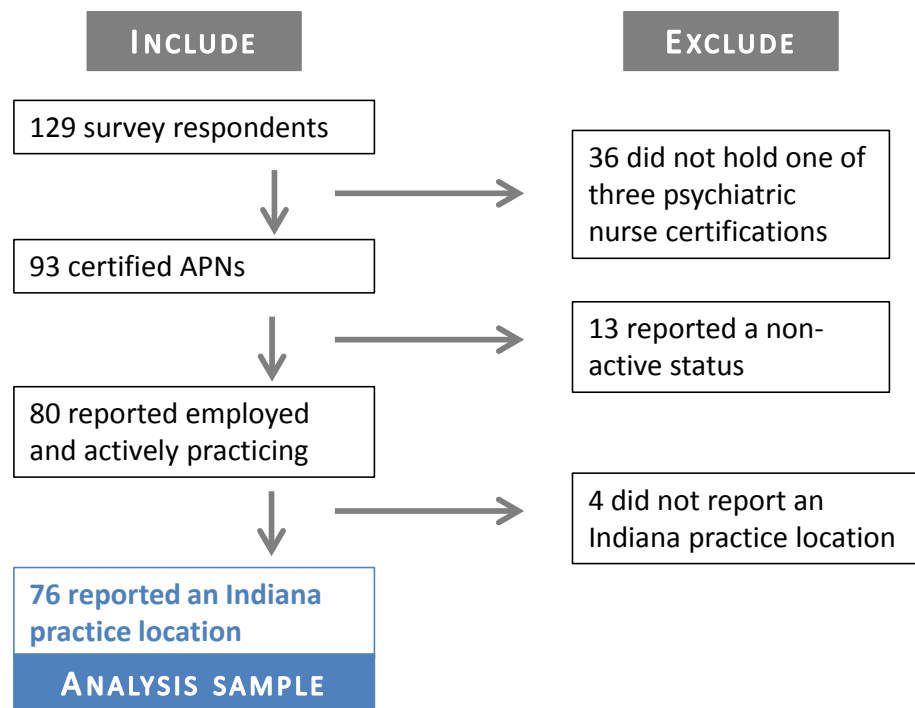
INCLUDE

EXCLUDE

129 survey respondents

36 did not hold one of three psychiatric nurse certifications

93 certified APNs

13 reported a non-active status

80 reported employed and actively practicing

4 did not report an Indiana practice location

76 reported an Indiana practice location

ANALYSIS SAMPLE